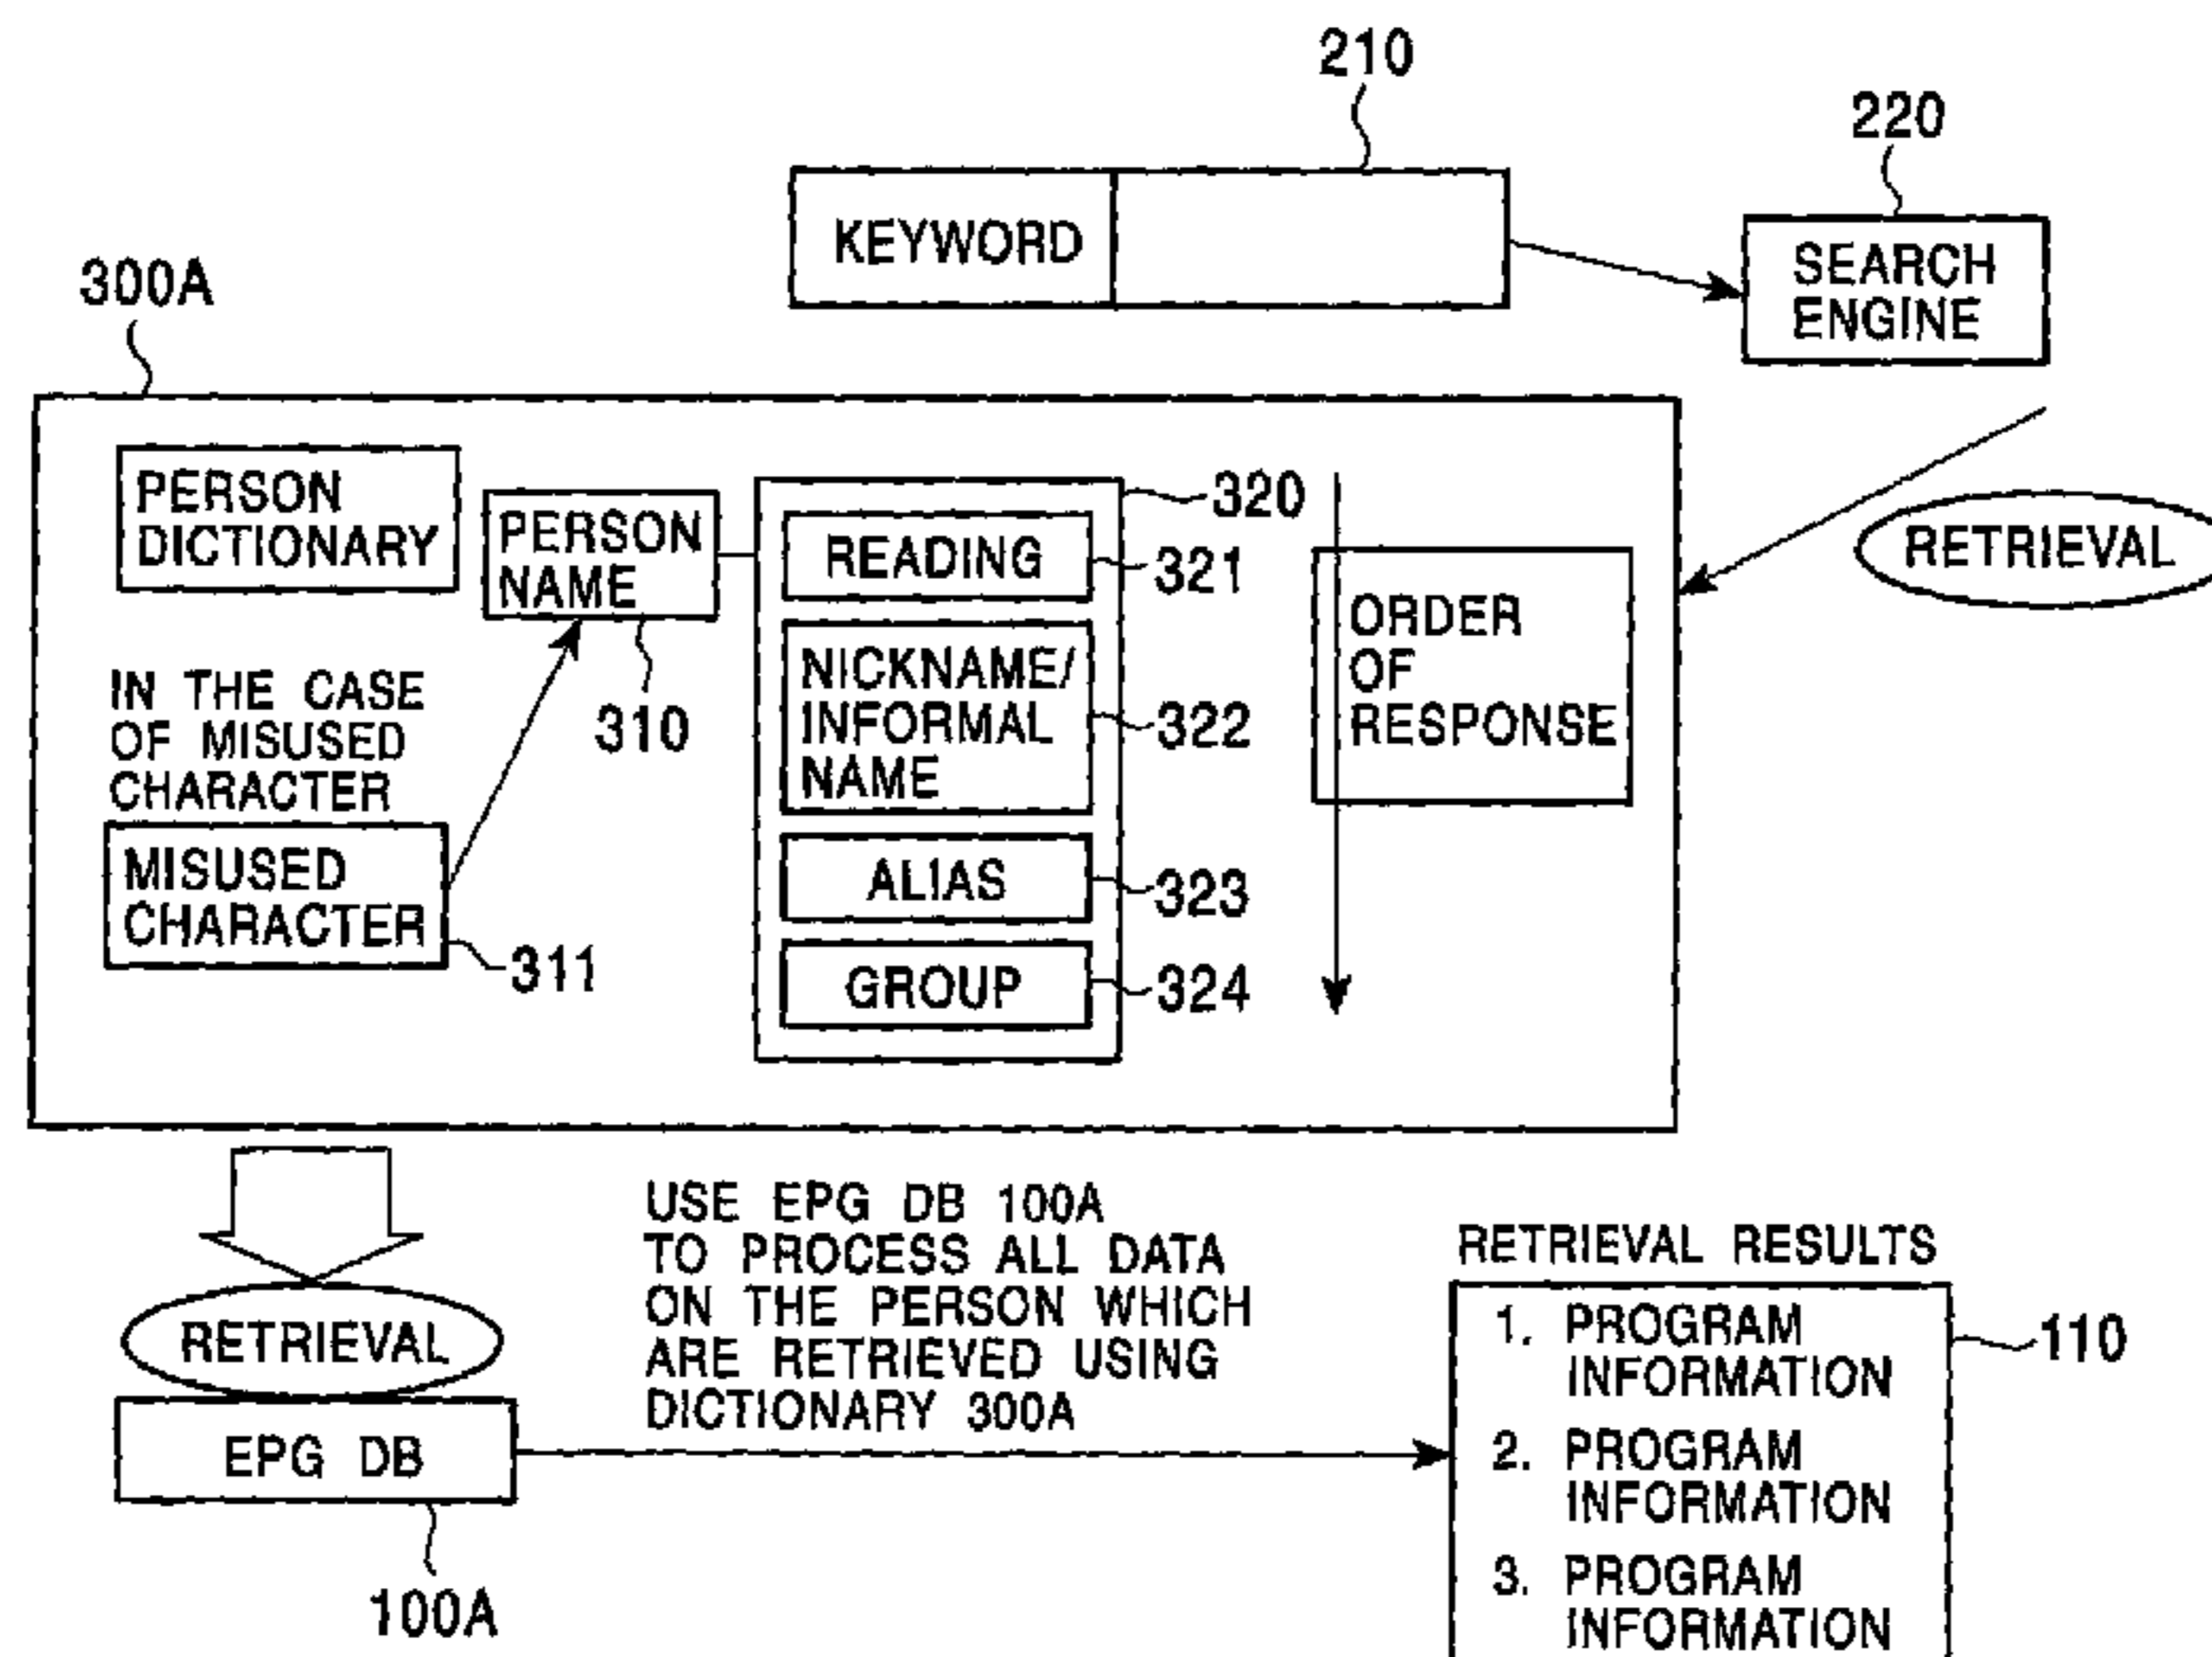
210

220

KEYWORD

SEARCH ENGINE

300A

PERSON DICTIONARY

PERSON NAME

320

READING

321

RETRIEVAL

ORDER OF RESPONSE

IN THE CASE OF MISUSED CHARACTER

310

NICKNAME/ INFORMAL NAME

322

MISUSED CHARACTER

ALIAS

323

311

GROUP

324

USE EPG DB 100A TO PROCESS ALL DATA ON THE PERSON WHICH ARE RETRIEVED USING DICTIONARY 300A

RETRIEVAL RESULTS

RETRIEVAL

1. PROGRAM INFORMATION

110

EPG DB

2. PROGRAM INFORMATION

3. PROGRAM INFORMATION

100A